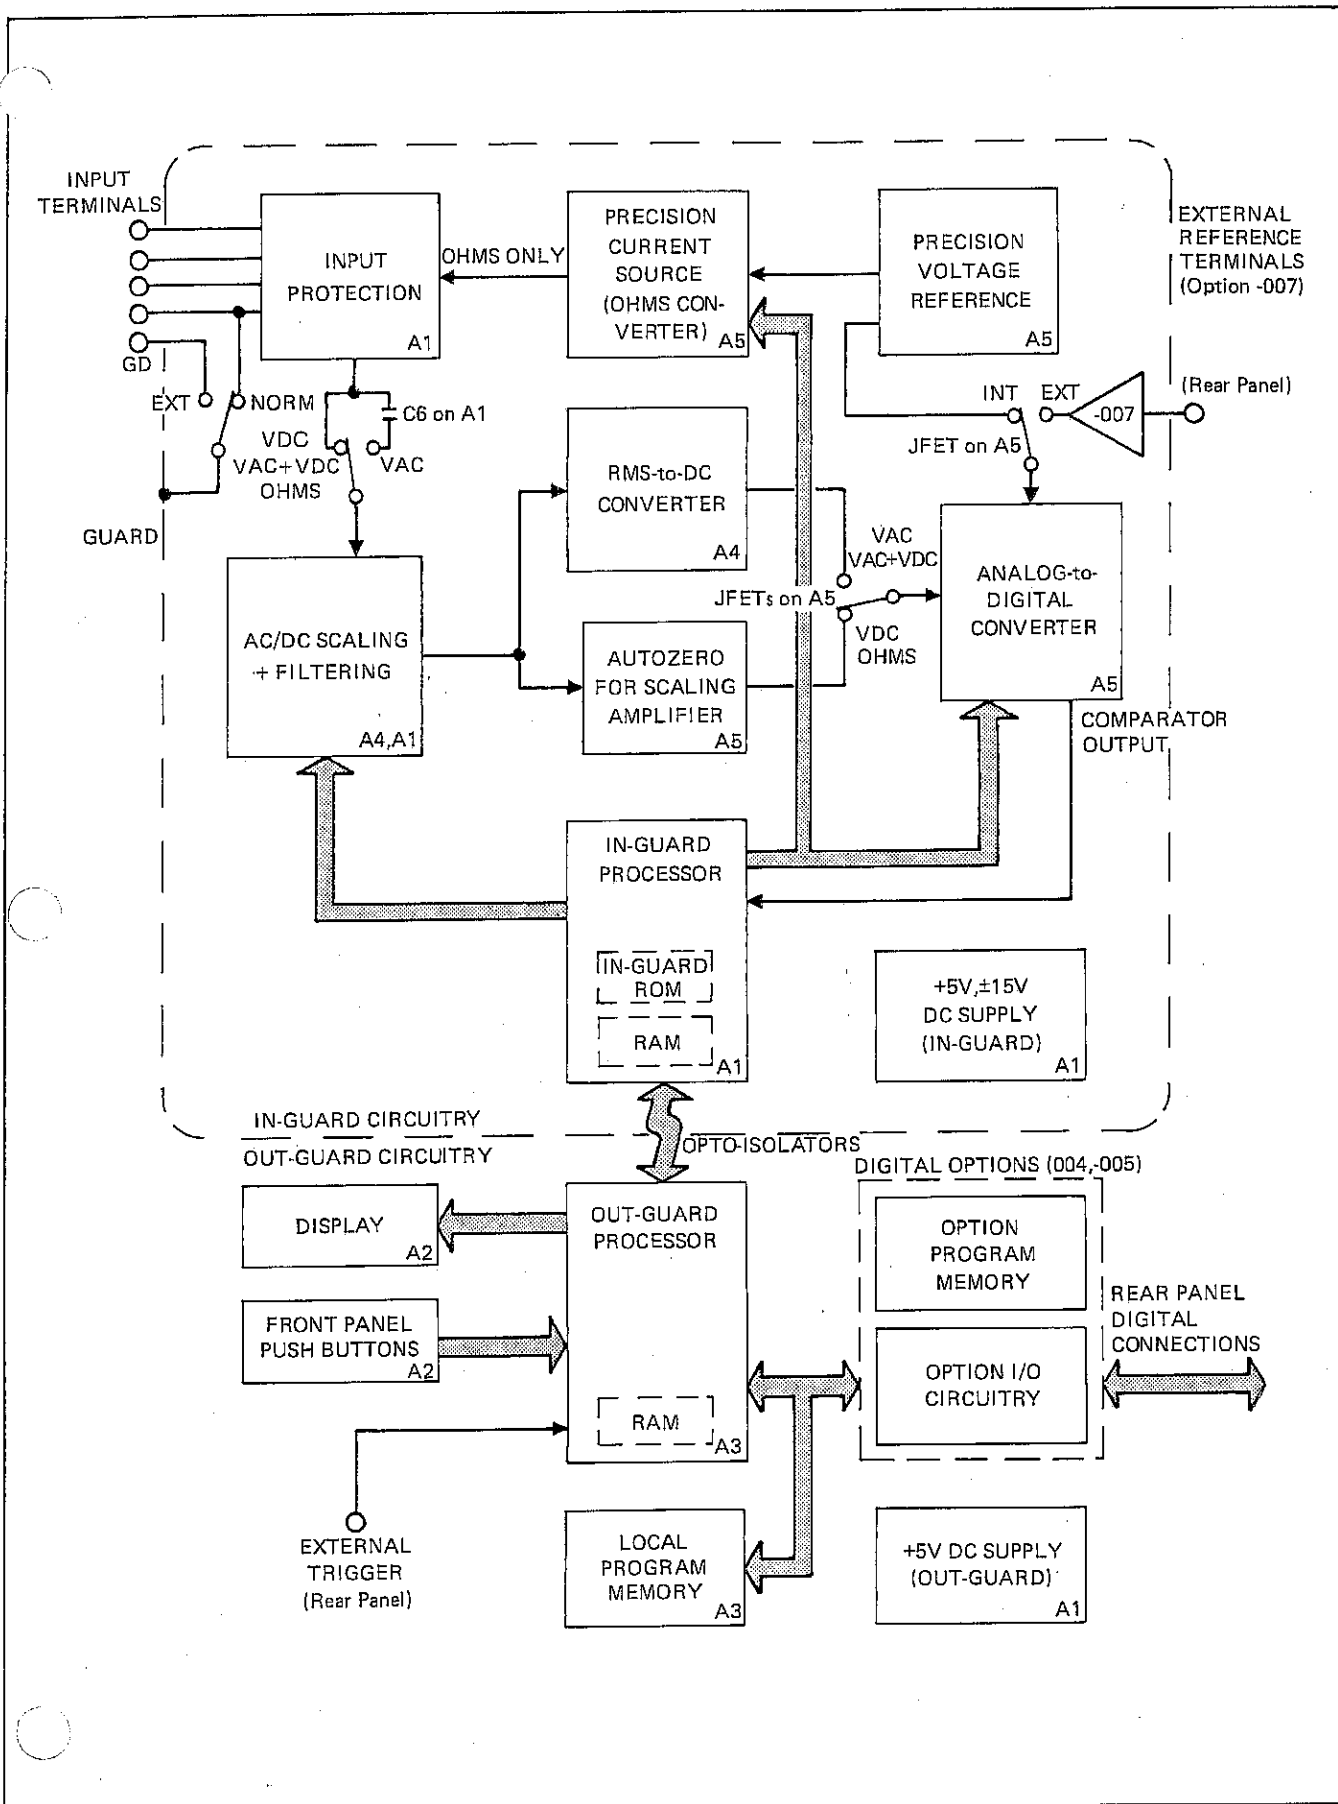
INPUT TERMINALS

GD

EXT

NORM

GUARD

INPUT PROTECTION A1

OHMS ONLY

PRECISION CURRENT SOURCE (OHMS CONVERTER) A5

PRECISION VOLTAGE REFERENCE A5

EXTERNAL REFERENCE TERMINALS (Option -007)

(Rear Panel)

INT EXT

-007

JFET on A5

C6 on A1

VDC VAC+VDC OHMS

VAC

RMS-to-DC CONVERTER A4

VAC VAC+VDC

JFETs on A5

VDC OHMS

ANALOG-to-DIGITAL CONVERTER A5

AC/DC SCALING + FILTERING A4,A1

AUTOZERO FOR SCALING AMPLIFIER A5

COMPARATOR OUTPUT

IN-GUARD PROCESSOR

IN-GUARD ROM

RAM A1

+5V,±15V DC SUPPLY (IN-GUARD) A1

IN-GUARD CIRCUITRY

OUT-GUARD CIRCUITRY

OPTO-ISOLATORS

DIGITAL OPTIONS (004,-005)

DISPLAY A2

OUT-GUARD PROCESSOR

OPTION PROGRAM MEMORY

REAR PANEL DIGITAL CONNECTIONS

FRONT PANEL PUSH BUTTONS A2

OPTION I/O CIRCUITRY

RAM A3

EXTERNAL TRIGGER (Rear Panel)

LOCAL PROGRAM MEMORY A3

+5V DC SUPPLY (OUT-GUARD) A1